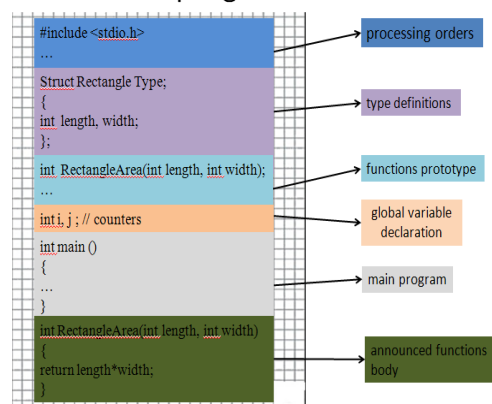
#include <stdio.h>
…

Struct Rectangle Type;
{
int length, width;
};

int RectangleArea(int length, int width);
…

int i, j ; // counters

int main ()
{
…
}

int RectangleArea(int length, int width)
{
return length*width;
}

processing orders

type definitions

functions prototype

global variable declaration

main program

announced functions body